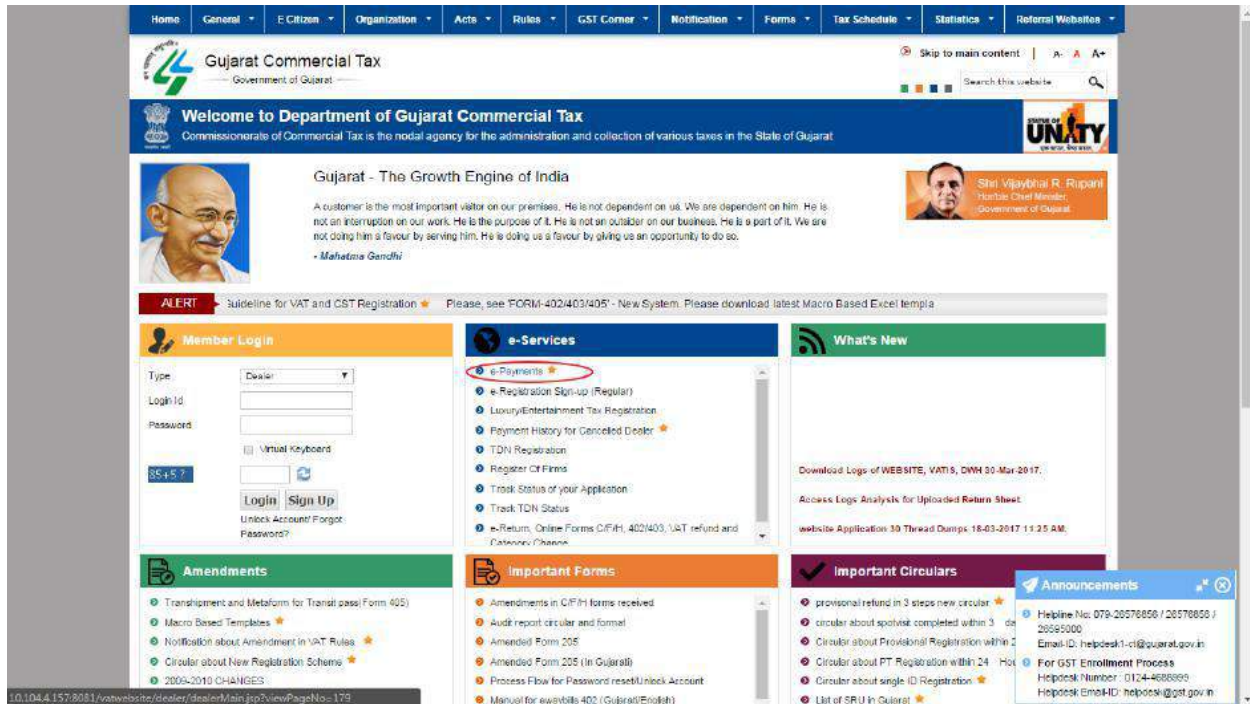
Home General E Citizen Organization Acts Rules GST Corner Notification Forms Tax Schedule Statistics Referral Websites

Gujarat Commercial Tax
Government of Gujarat

Skip to main content | A- A A+
Search this website

Welcome to Department of Gujarat Commercial Tax
Commissionerate of Commercial Tax is the nodal agency for the administration and collection of various taxes in the State of Gujarat

STATUE OF UNITY

Gujarat - The Growth Engine of India

A customer is the most important visitor on our premises. He is not dependent on us. We are dependent on him. He is not an interruption on our work. He is the purpose of it. He is not an outsider on our business. He is a part of it. We are not doing him a favour by serving him. He is doing us a favour by giving us an opportunity to do so.
- Mahatma Gandhi

Shri Vijaybhai R. Rupani
Hon'ble Chief Minister,
Government of Gujarat

ALERT Guideline for VAT and CST Registration Please, see 'FORM-402/403/405' - New System. Please download latest Macro Based Excel templa

Member Login
Type Dealer
Login Id
Password
Virtual Keyboard
85+5 ?
Login Sign Up
Unlock Account/ Forgot Password?

e-Services
e-Payments
e-Registration Sign-up (Regular)
Luxury/Entertainment Tax Registration
Payment History for Cancelled Dealer
TDN Registration
Register Of Firms
Track Status of your Application
Track TDN Status
e-Return, Online Forms C/F/H, 402/403, VAT refund and Category Change

What's New
Download Logs of WEBSITE, VATIS, DWH 30-Mar-2017.
Access Logs Analysis for Uploaded Return Sheet
website Application 30 Thread Dumps 18-03-2017 11:25 AM.

Amendments
Transhipment and Metaform for Transit pass(Form 405)
Macro Based Templates
Notification about Amendment in VAT Rules
Circular about New Registration Scheme
2009-2010 CHANGES

Important Forms
Amendments in C/F/H forms received
Audit report circular and format
Amended Form 205
Amended Form 205 (In Gujarati)
Process Flow for Password reset/Unlock Account
Manual for ewaybills 402 (Gujarat/English)

Important Circulars
provisional refund in 3 steps new circular
circular about spotvisit completed within 3 da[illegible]
Circular about Provisional Registration within 2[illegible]
Circular about PT Registration within 24 Hou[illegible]
Circular about single ID Registration
List of SRU in Gujarat

Announcements
Helpline No: 079-26576856 / 26576858 / 26595000
Email-ID: helpdesk1-ct@gujarat.gov.in
For GST Enrollment Process
Helpdesk Number : 0124-4688999
Helpdesk Email-ID: helpdesk@gst.gov.in

10.104.4.157:8081/vatwebsite/dealer/dealerMain.jsp?viewPageNo=179